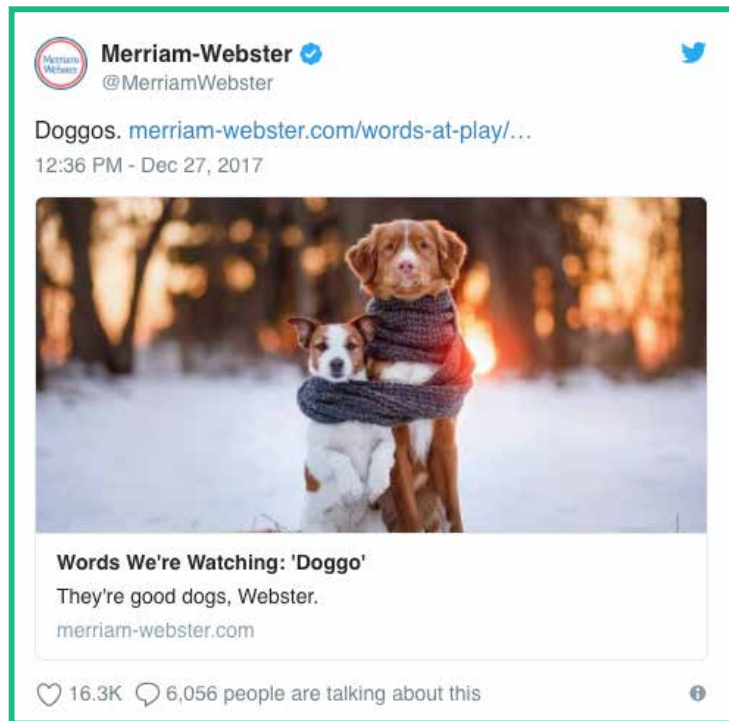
Merriam Webster

Merriam-Webster
@MerriamWebster

Doggos. merriam-webster.com/words-at-play/…

12:36 PM - Dec 27, 2017

Words We're Watching: 'Doggo'

They're good dogs, Webster.

merriam-webster.com

16.3K 6,056 people are talking about this